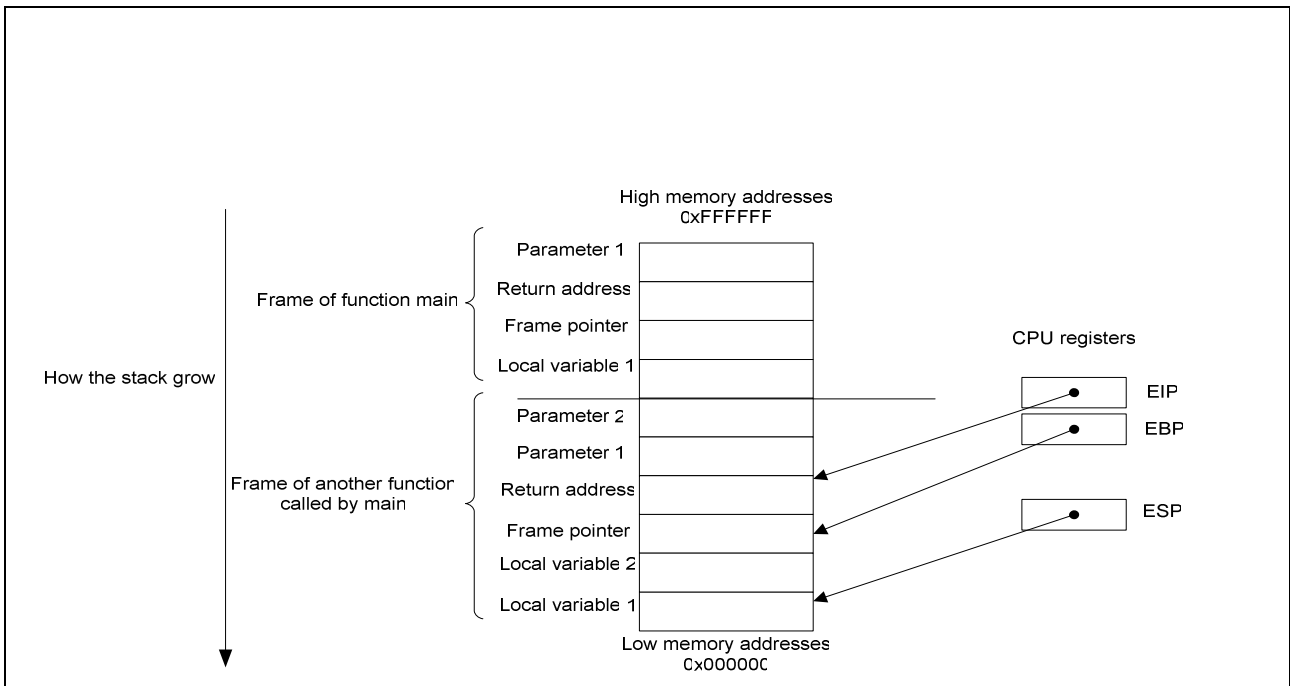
High memory addresses
0xFFFFFF

Frame of function main

Parameter 1
Return address
Frame pointer
Local variable 1

How the stack grow

CPU registers

EIP
EBP
ESP

Frame of another function called by main

Parameter 2
Parameter 1
Return address
Frame pointer
Local variable 2
Local variable 1

Low memory addresses
0x000000